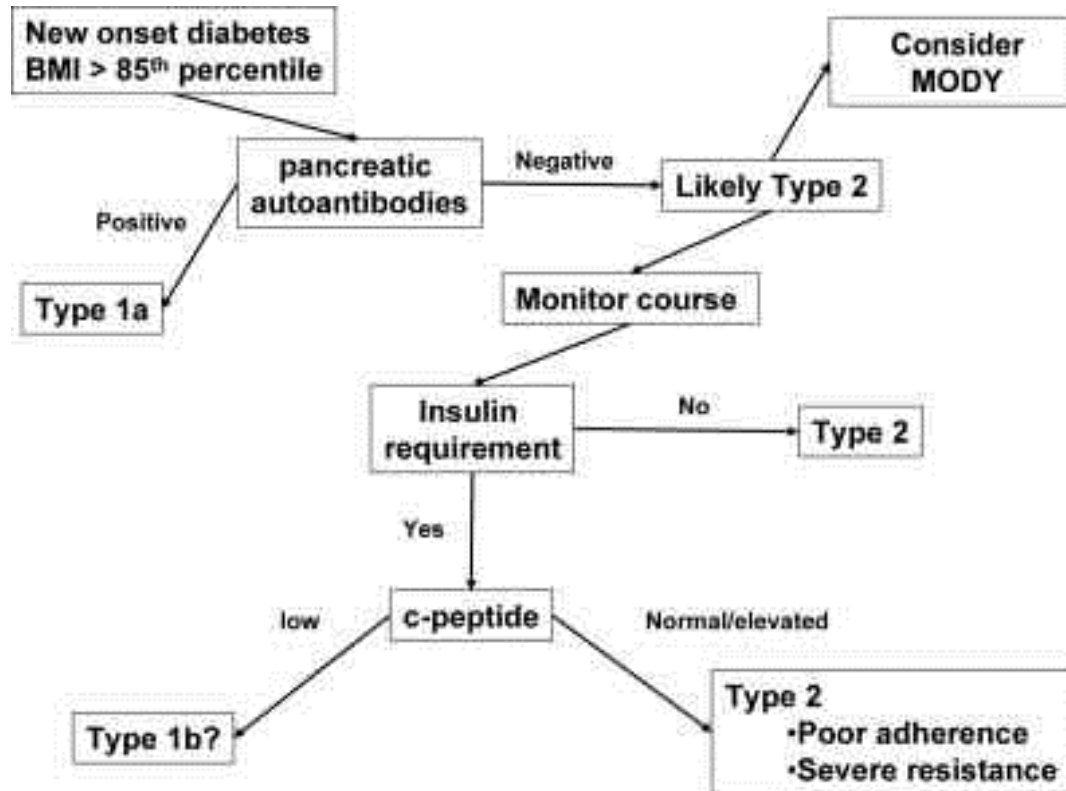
New onset diabetes
BMI > 85$^{th}$ percentile

Consider MODY

pancreatic autoantibodies

Negative

Likely Type 2

Positive

Type 1a

Monitor course

Insulin requirement

No

Type 2

Yes

c-peptide

low

Normal/elevated

Type 1b?

Type 2
•Poor adherence
•Severe resistance